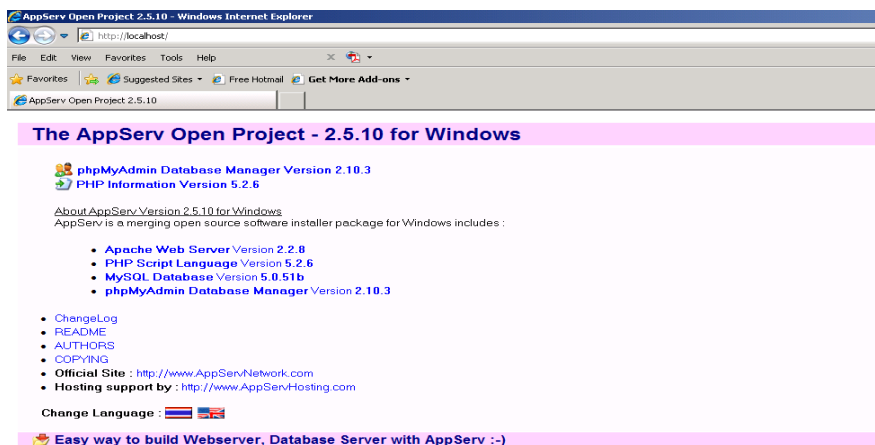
AppServ Open Project 2.5.10 - Windows Internet Explorer

http://localhost/

File Edit View Favorites Tools Help

Favorites Suggested Sites Free Hotmail Get More Add-ons

AppServ Open Project 2.5.10

The AppServ Open Project - 2.5.10 for Windows

phpMyAdmin Database Manager Version 2.10.3
PHP Information Version 5.2.6

About AppServ Version 2.5.10 for Windows
AppServ is a merging open source software installer package for Windows includes :

- Apache Web Server Version 2.2.8
- PHP Script Language Version 5.2.6
- MySQL Database Version 5.0.51b
- phpMyAdmin Database Manager Version 2.10.3

- ChangeLog
- README
- AUTHORS
- COPYING
- Official Site : http://www.AppServNetwork.com
- Hosting support by : http://www.AppServHosting.com

Change Language :

Easy way to build Webserver, Database Server with AppServ :-)